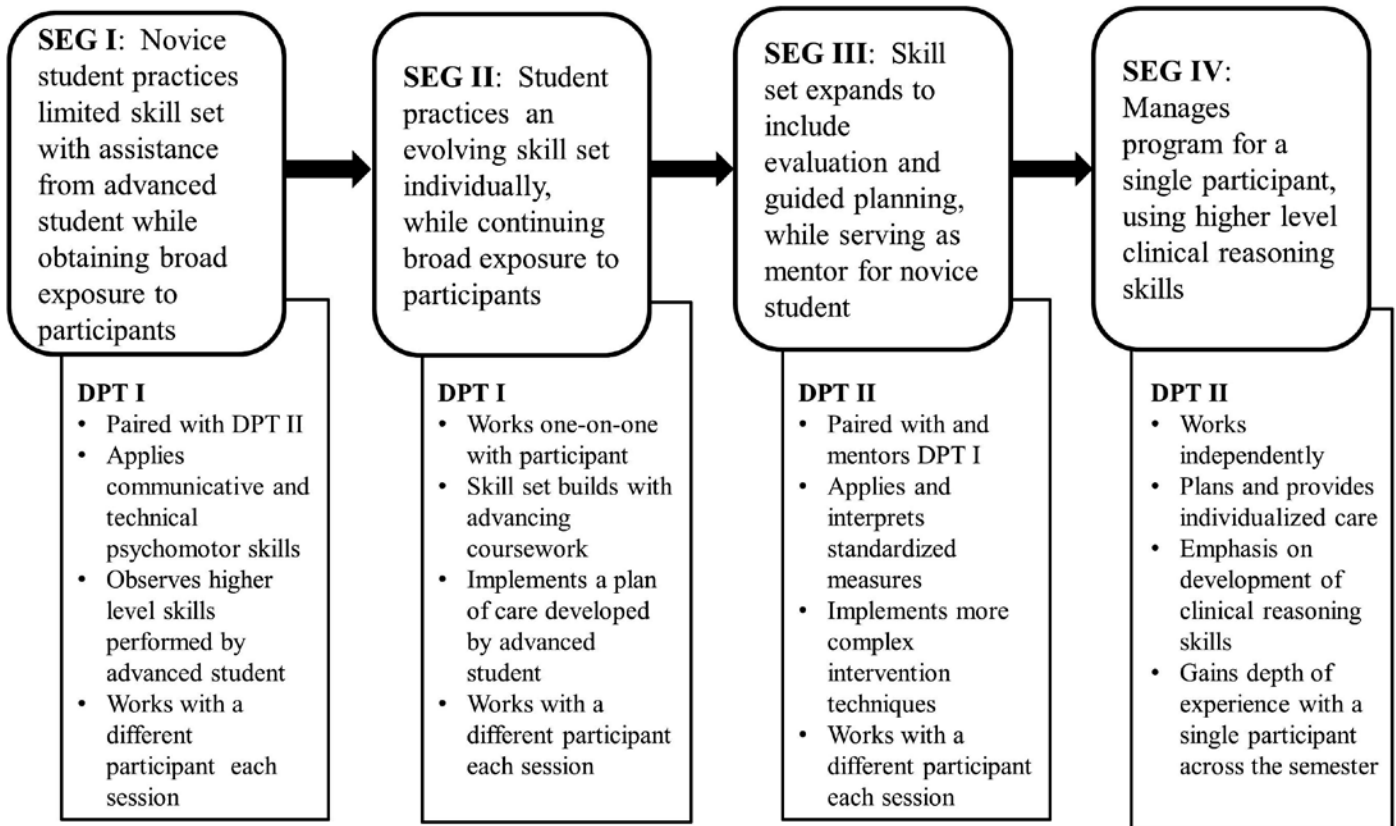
**SEG I**: Novice student practices limited skill set with assistance from advanced student while obtaining broad exposure to participants

**DPT I**
- Paired with DPT II
- Applies communicative and technical psychomotor skills
- Observes higher level skills performed by advanced student
- Works with a different participant each session

**SEG II**: Student practices an evolving skill set individually, while continuing broad exposure to participants

**DPT I**
- Works one-on-one with participant
- Skill set builds with advancing coursework
- Implements a plan of care developed by advanced student
- Works with a different participant each session

**SEG III**: Skill set expands to include evaluation and guided planning, while serving as mentor for novice student

**DPT II**
- Paired with and mentors DPT I
- Applies and interprets standardized measures
- Implements more complex intervention techniques
- Works with a different participant each session

**SEG IV**: Manages program for a single participant, using higher level clinical reasoning skills

**DPT II**
- Works independently
- Plans and provides individualized care
- Emphasis on development of clinical reasoning skills
- Gains depth of experience with a single participant across the semester